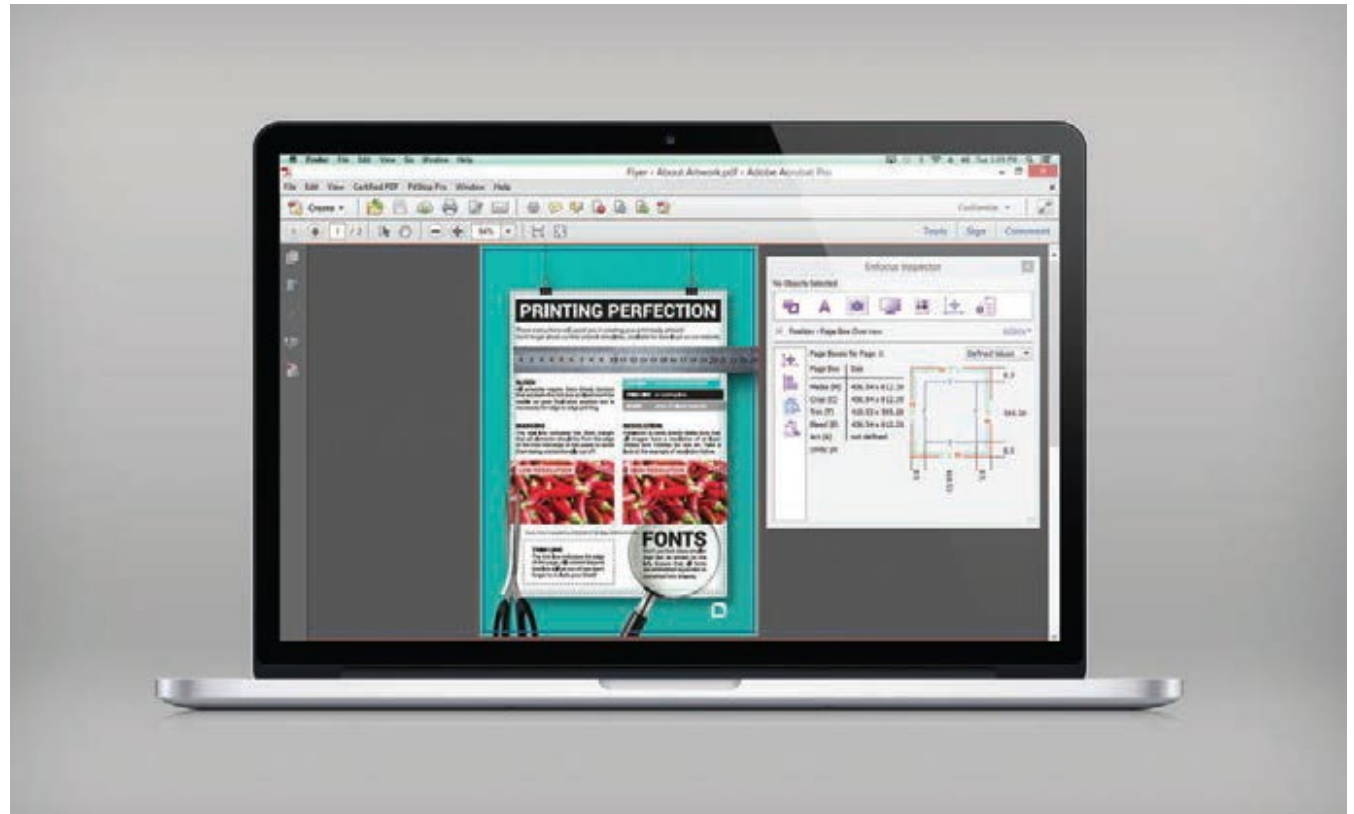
Finder File Edit View Go Window Help

Flyer - About Artwork.pdf - Adobe Acrobat Pro

File Edit View Certified PDF PitStop Pro Window Help

Create

Customize

1 / 2

Tools Sign Comment

Enfocus Inspector

No Objects Selected

Position - Page Box Overview

Page Boxes for Page: 1

Defined Values

| Page Box | Size |
|---|---|
| Media (M) | 436.54 x 612.28 |
| Crop (C) | 436.54 x 612.28 |
| Trim (T) | 419.53 x 595.28 |
| Bleed (B) | 436.54 x 612.28 |
| Art (A) | not defined |

PRINTING PERFECTION

BLEED

MARGINS

RESOLUTION

LOW RESOLUTION

LOW RESOLUTION

TRIM LINE

FONTS